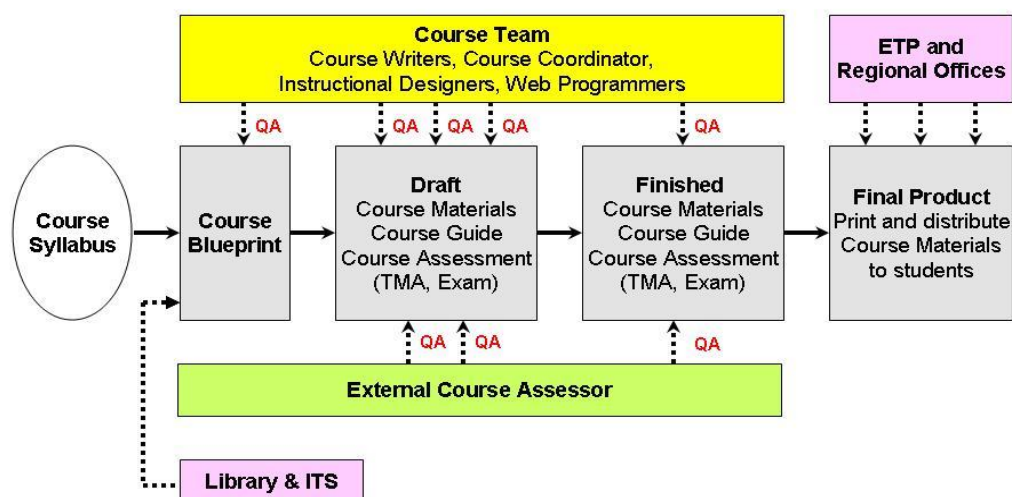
Course Team
Course Writers, Course Coordinator, Instructional Designers, Web Programmers

ETP and Regional Offices

QA

QA QA QA

QA

Course Syllabus

Course Blueprint

Draft
Course Materials
Course Guide
Course Assessment (TMA, Exam)

Finished
Course Materials
Course Guide
Course Assessment (TMA, Exam)

Final Product
Print and distribute Course Materials to students

QA QA

QA

External Course Assessor

Library & ITS